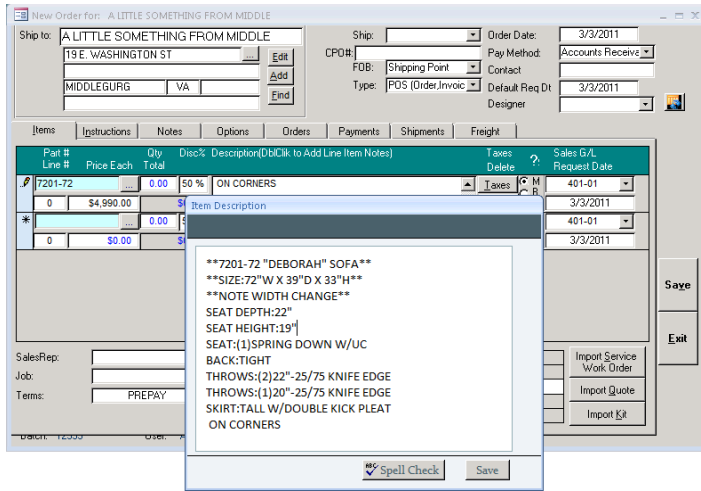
New Order for: A LITTLE SOMETHING FROM MIDDLE

Ship to: A LITTLE SOMETHING FROM MIDDLE
19 E. WASHINGTON ST
MIDDLEGURG VA
Edit
Add
Find

Ship:
CPO#:
FOB: Shipping Point
Type: POS (Order,Invoic

Order Date: 3/3/2011
Pay Method: Accounts Receiva
Contact
Default Req Dt 3/3/2011
Designer

Items | Instructions | Notes | Options | Orders | Payments | Shipments | Freight

| Part # Line # | Price Each | Qty Total | Disc% | Description(DblClik to Add Line Item Notes) | Taxes Delete | ?: | Sales G/L Request Date |
|---|---|---|---|---|---|---|---|
| 7201-72 | ... | 0.00 | 50 % | ON CORNERS | Taxes | M B | 401-01 |
| 0 | $4,990.00 | | | | | | 3/3/2011 |
| | ... | 0.00 | | | | | 401-01 |
| 0 | $0.00 | | | | | | 3/3/2011 |

Item Description

**7201-72 "DEBORAH" SOFA**
**SIZE:72"W X 39"D X 33"H**
**NOTE WIDTH CHANGE**
SEAT DEPTH:22"
SEAT HEIGHT:19"
SEAT:(1)SPRING DOWN W/UC
BACK:TIGHT
THROWS:(2)22"-25/75 KNIFE EDGE
THROWS:(1)20"-25/75 KNIFE EDGE
SKIRT:TALL W/DOUBLE KICK PLEAT
ON CORNERS

Spell Check
Save

SalesRep:
Job:
Terms: PREPAY
Batch: 12355 User:

Import Service Work Order
Import Quote
Import Kit

Save
Exit